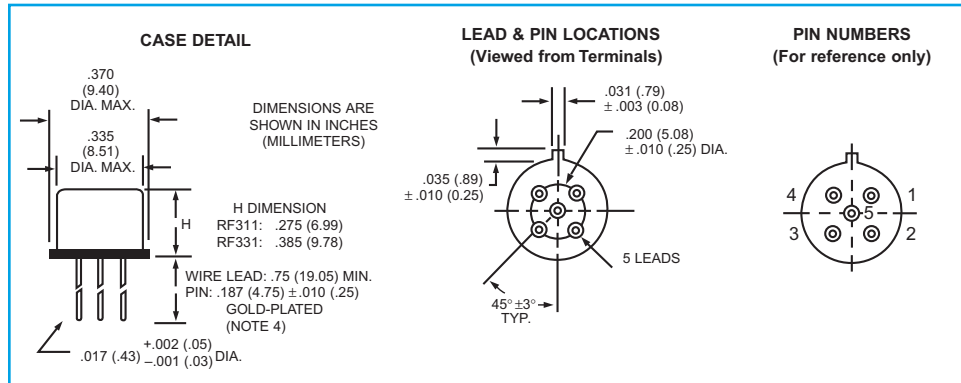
CASE DETAIL

.370
(9.40)
DIA. MAX.

.335
(8.51)
DIA. MAX.

DIMENSIONS ARE SHOWN IN INCHES (MILLIMETERS)

H

H DIMENSION
RF311: .275 (6.99)
RF331: .385 (9.78)

WIRE LEAD: .75 (19.05) MIN.
PIN: .187 (4.75) ± .010 (.25)
GOLD-PLATED
(NOTE 4)

.017 (.43) $^{+.002\ (.05)}_{-.001\ (.03)}$ DIA.

LEAD & PIN LOCATIONS
(Viewed from Terminals)

.031 (.79)
± .003 (0.08)

.200 (5.08)
± .010 (.25) DIA.

.035 (.89)
± .010 (0.25)

5 LEADS

45° ±3°
TYP.

PIN NUMBERS
(For reference only)

4
1
5
3
2